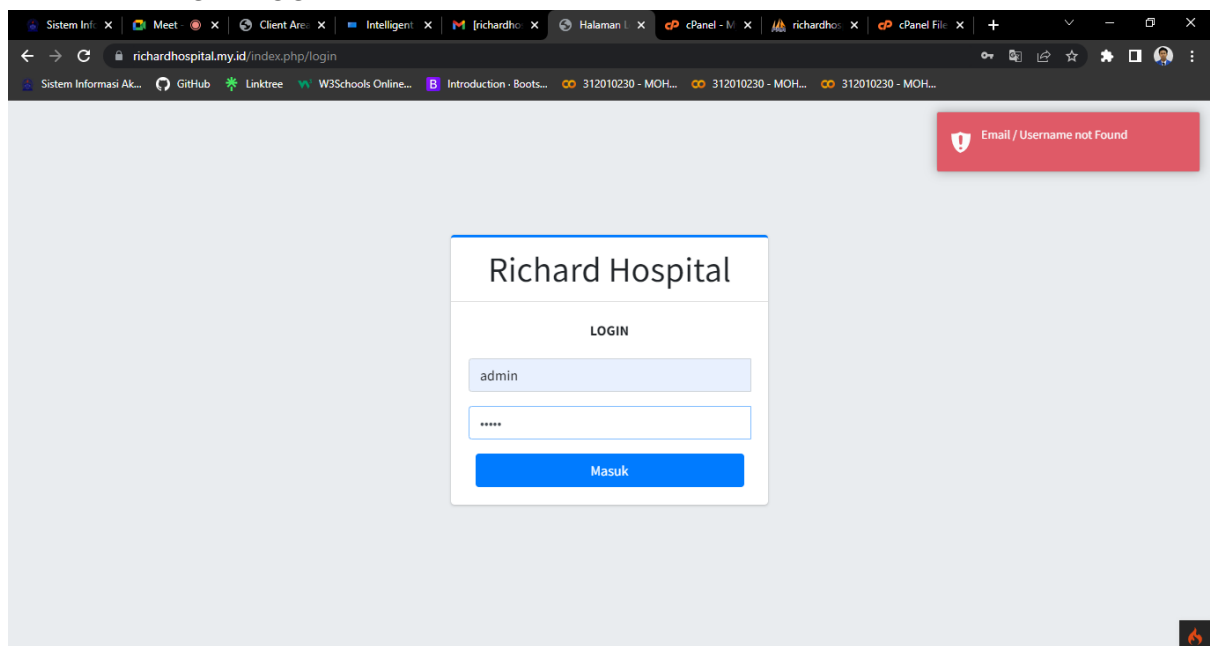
Sistem Inf ×
Meet - ×
Client Are ×
Intelligent ×
[richardho ×
Halaman L ×
cPanel - M ×
richardhos ×
cPanel File ×
+

richardhospital.my.id/index.php/login

Sistem Informasi Ak... GitHub Linktree W3Schools Online... Introduction · Boots... 312010230 - MOH... 312010230 - MOH... 312010230 - MOH...

Email / Username not Found

Richard Hospital

LOGIN

admin

•••••

Masuk